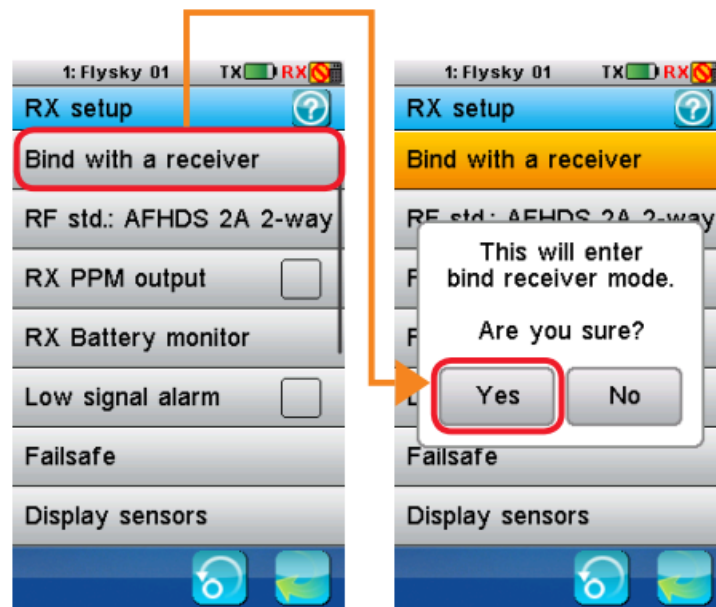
1: Flysky 01 TX RX

RX setup

Bind with a receiver

RF std.: AFHDS 2A 2-way

RX PPM output

RX Battery monitor

Low signal alarm

Failsafe

Display sensors

1: Flysky 01 TX RX

RX setup

Bind with a receiver

RF std.: AFHDS 2A 2-way

This will enter bind receiver mode.

Are you sure?

Yes

No

Failsafe

Display sensors